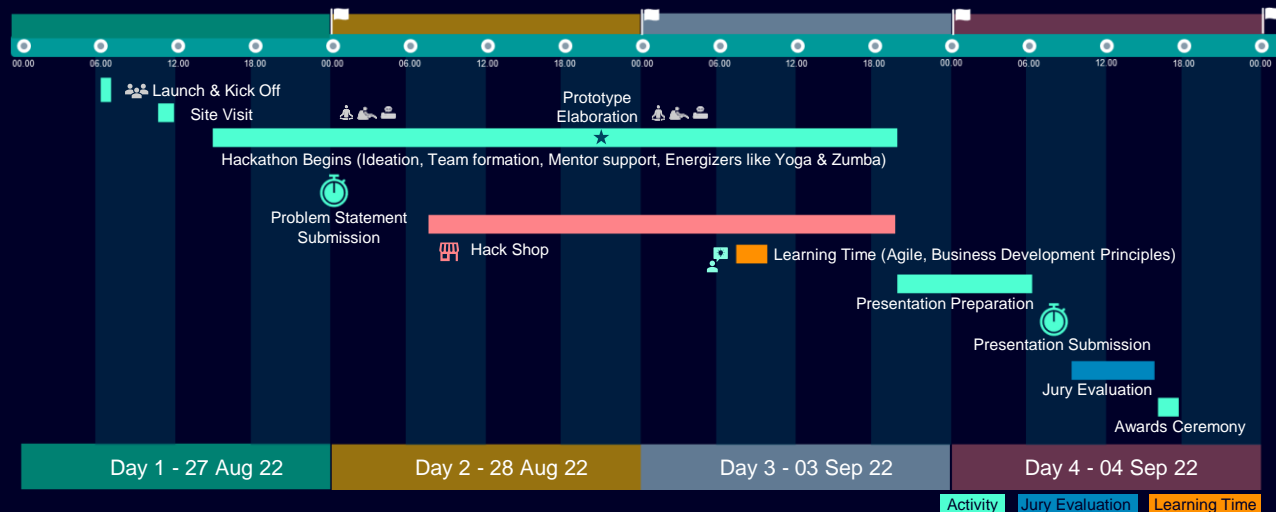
00.00 06.00 12.00 18.00 00.00 06.00 12.00 18.00 00.00 06.00 12.00 18.00 00.00 06.00 12.00 18.00 00.00

Launch & Kick Off

Site Visit

Prototype Elaboration

Hackathon Begins (Ideation, Team formation, Mentor support, Energizers like Yoga & Zumba)

Problem Statement Submission

Hack Shop

Learning Time (Agile, Business Development Principles)

Presentation Preparation

Presentation Submission

Jury Evaluation

Awards Ceremony

Day 1 - 27 Aug 22

Day 2 - 28 Aug 22

Day 3 - 03 Sep 22

Day 4 - 04 Sep 22

Activity Jury Evaluation Learning Time